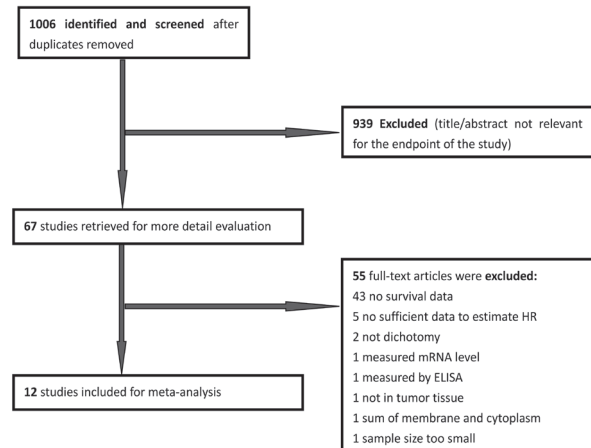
1006 identified and screened after duplicates removed

939 Excluded (title/abstract not relevant for the endpoint of the study)

67 studies retrieved for more detail evaluation

55 full-text articles were excluded:
43 no survival data
5 no sufficient data to estimate HR
2 not dichotomy
1 measured mRNA level
1 measured by ELISA
1 not in tumor tissue
1 sum of membrane and cytoplasm
1 sample size too small

12 studies included for meta-analysis